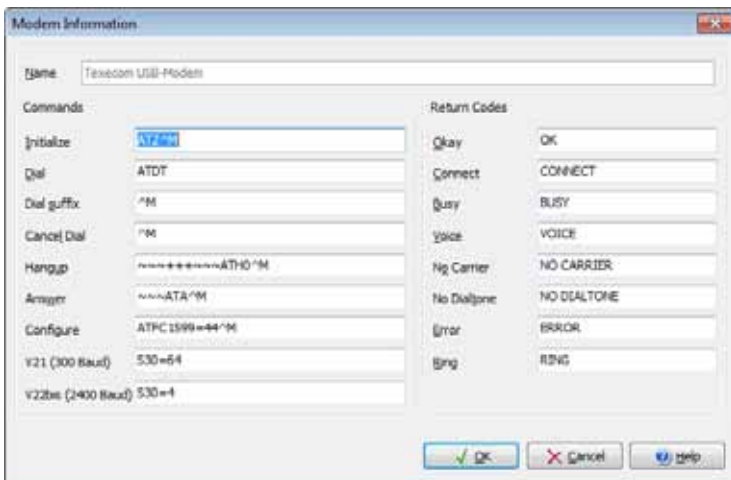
Modem Information

Name Texecom USB-Modem

Commands

Initialize ATZ^M

Dial ATDT

Dial suffix ^M

Cancel Dial ^M

Hangup ~~~+++~~~ATH0^M

Answer ~~~ATA^M

Configure ATPC1599=44^M

V21 (300 Baud) S30=64

V22bis (2400 Baud) S30=4

Return Codes

Okay OK

Connect CONNECT

Busy BUSY

Voice VOICE

No Carrier NO CARRIER

No Dialtone NO DIALTONE

Error ERROR

Ring RING

OK Cancel Help